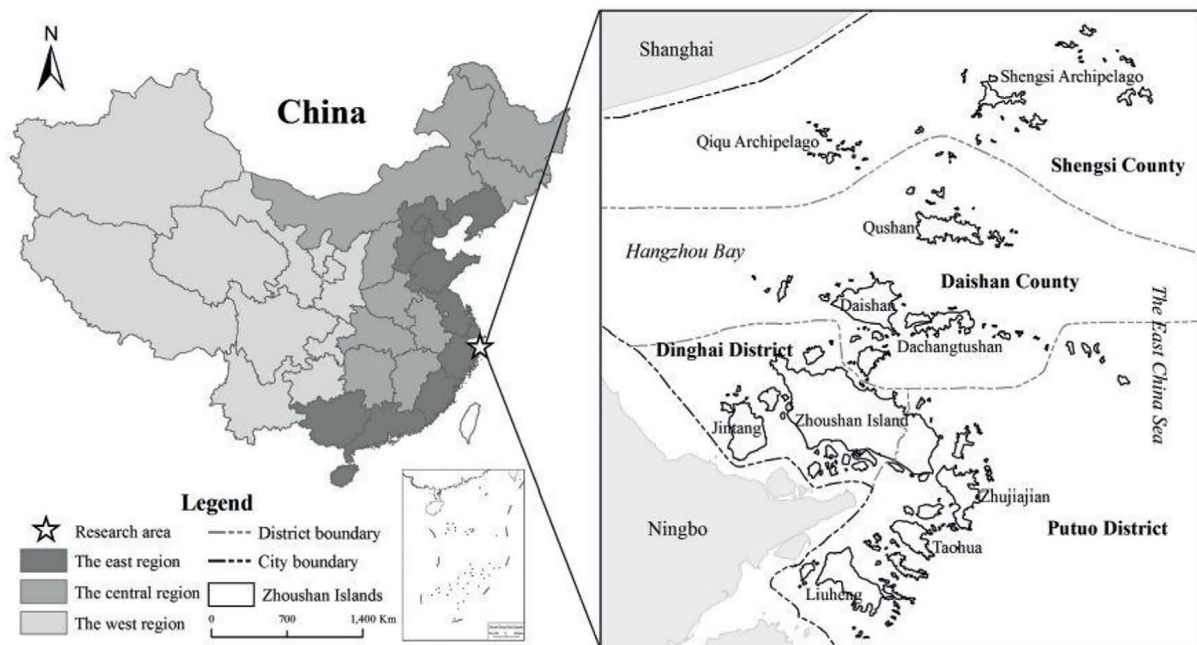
N

China

Legend

Research area

The east region

The central region

The west region

District boundary

City boundary

Zhoushan Islands

0 700 1,400 Km

Shanghai

Shengsi Archipelago

Qiqu Archipelago

Shengsi County

Qushan

Hangzhou Bay

Daishan County

Daishan

Dinghai District

Dachangtushan

The East China Sea

Jintang

Zhoushan Island

Zhujiajian

Ningbo

Putuo District

Taohua

Liuheng